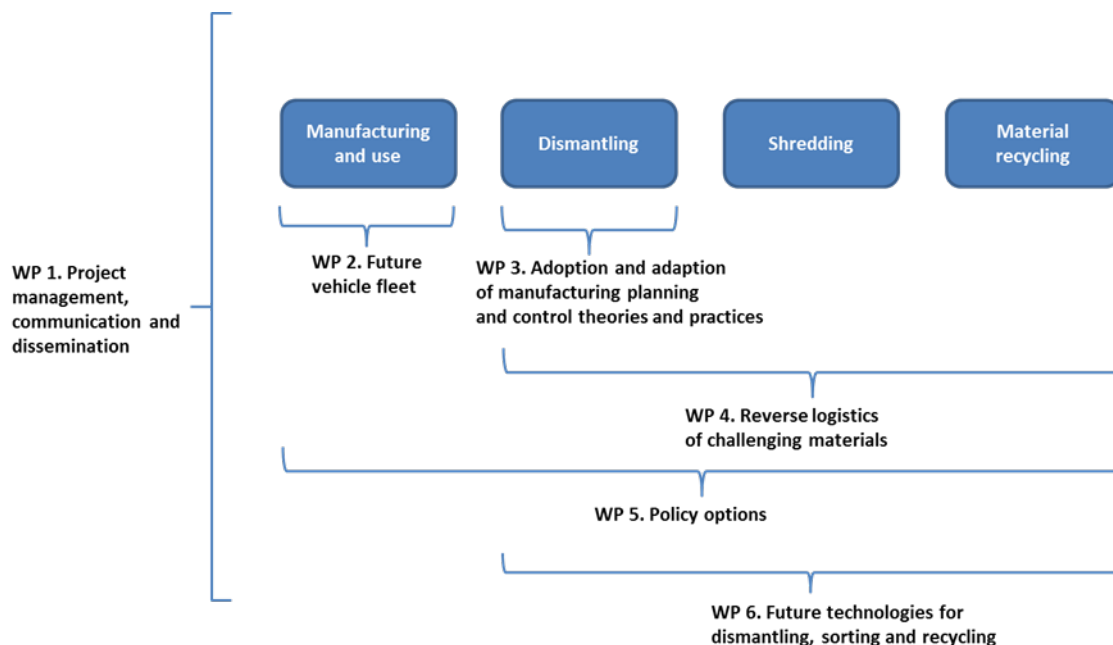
Manufacturing and use

Dismantling

Shredding

Material recycling

WP 1. Project management, communication and dissemination

WP 2. Future vehicle fleet

WP 3. Adoption and adaption of manufacturing planning and control theories and practices

WP 4. Reverse logistics of challenging materials

WP 5. Policy options

WP 6. Future technologies for dismantling, sorting and recycling